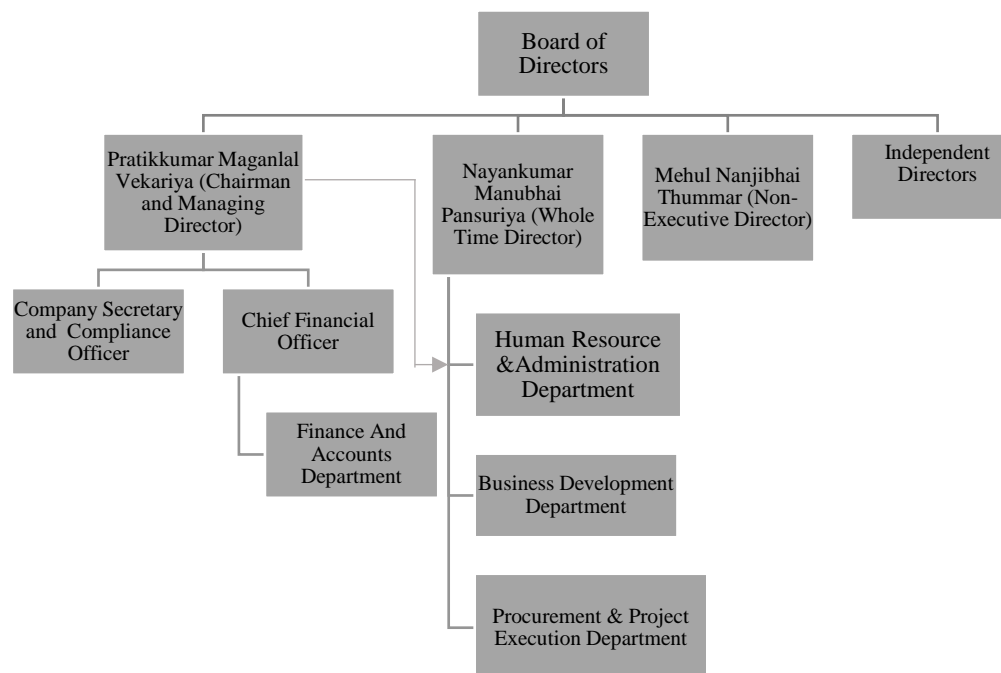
Board of Directors

Pratikkumar Maganlal Vekariya (Chairman and Managing Director)

Nayankumar Manubhai Pansuriya (Whole Time Director)

Mehul Nanjibhai Thummar (Non-Executive Director)

Independent Directors

Company Secretary and Compliance Officer

Chief Financial Officer

Finance And Accounts Department

Human Resource &Administration Department

Business Development Department

Procurement & Project Execution Department